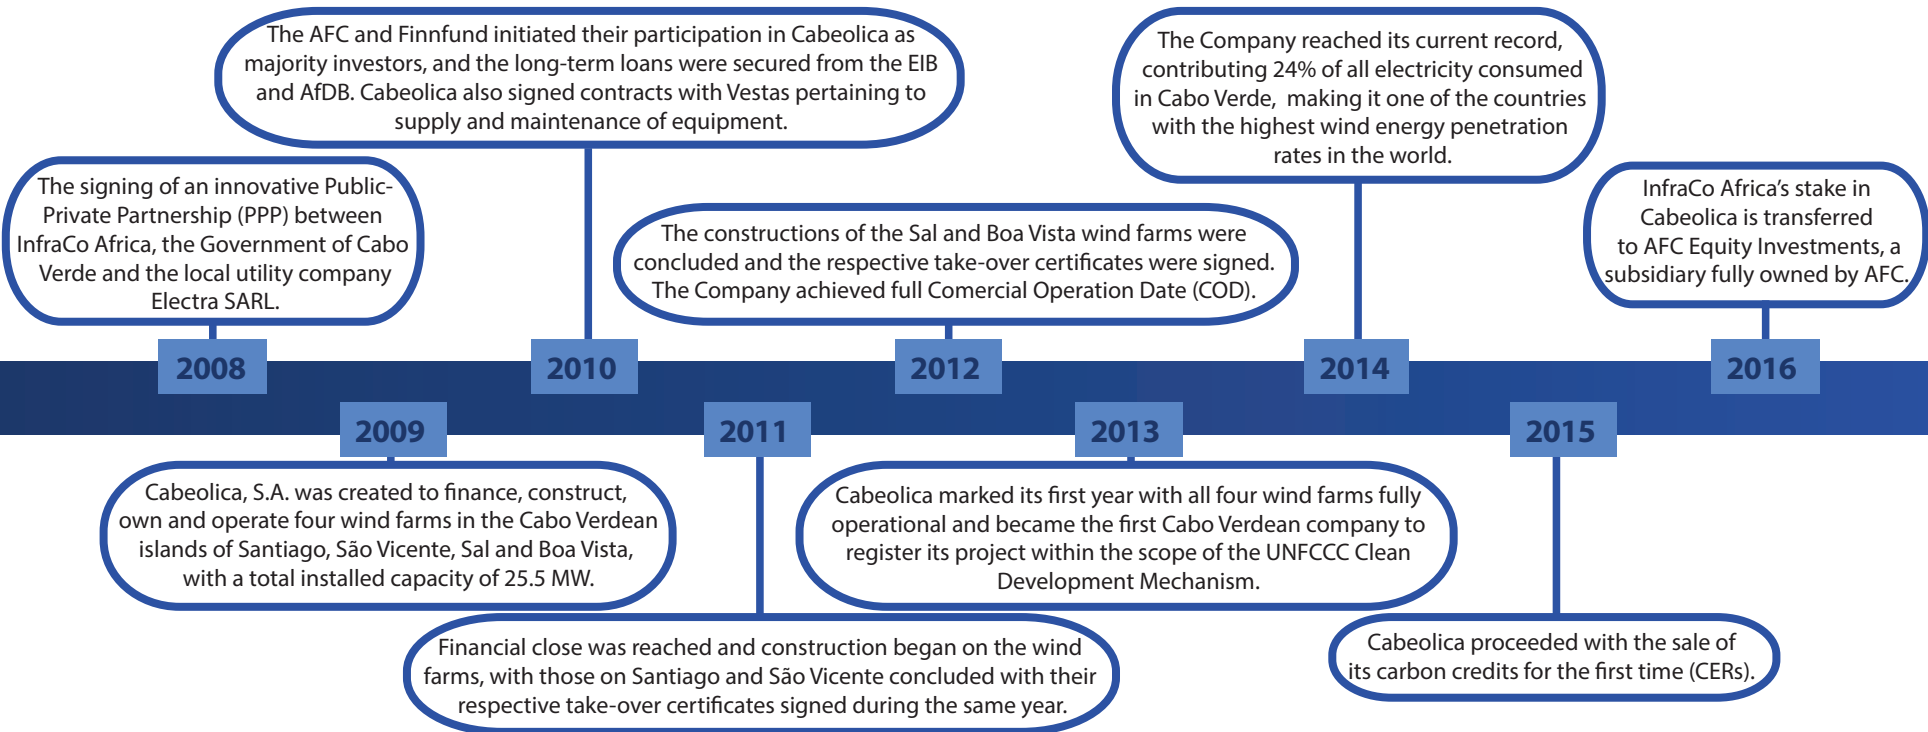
2008

The signing of an innovative Public-Private Partnership (PPP) between InfraCo Africa, the Government of Cabo Verde and the local utility company Electra SARL.

2009

Cabeolica, S.A. was created to finance, construct, own and operate four wind farms in the Cabo Verdean islands of Santiago, São Vicente, Sal and Boa Vista, with a total installed capacity of 25.5 MW.

2010

The AFC and Finnfund initiated their participation in Cabeolica as majority investors, and the long-term loans were secured from the EIB and AfDB. Cabeolica also signed contracts with Vestas pertaining to supply and maintenance of equipment.

2011

Financial close was reached and construction began on the wind farms, with those on Santiago and São Vicente concluded with their respective take-over certificates signed during the same year.

2012

The constructions of the Sal and Boa Vista wind farms were concluded and the respective take-over certificates were signed. The Company achieved full Comercial Operation Date (COD).

2013

Cabeolica marked its first year with all four wind farms fully operational and became the first Cabo Verdean company to register its project within the scope of the UNFCCC Clean Development Mechanism.

2014

The Company reached its current record, contributing 24% of all electricity consumed in Cabo Verde, making it one of the countries with the highest wind energy penetration rates in the world.

2015

Cabeolica proceeded with the sale of its carbon credits for the first time (CERs).

2016

InfraCo Africa's stake in Cabeolica is transferred to AFC Equity Investments, a subsidiary fully owned by AFC.